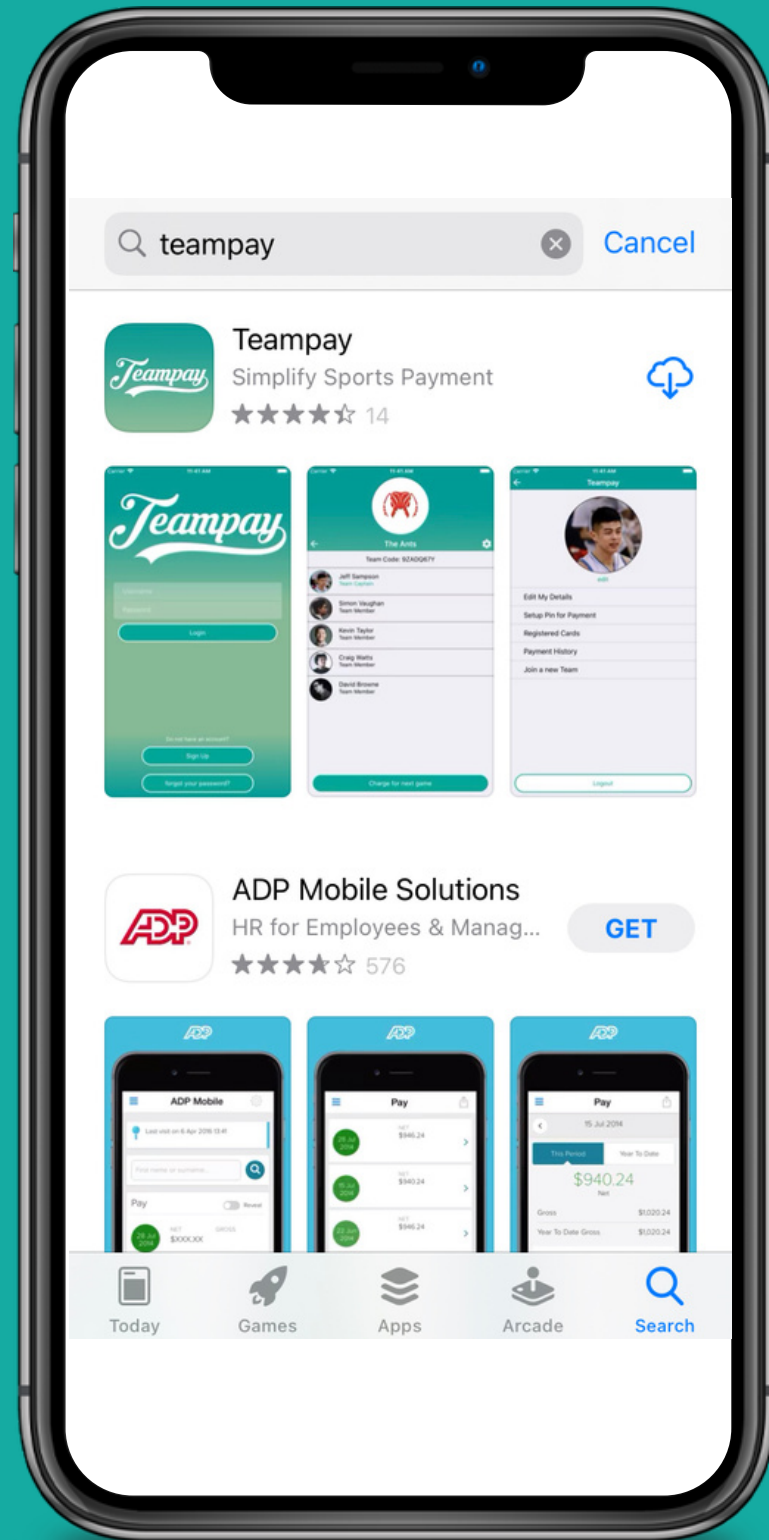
teampay

Cancel

Teampay

Simplify Sports Payment

★★★★☆ 14

Teampay

Username

Password

Login

Do not have an account?

Sign Up

Forgot your password?

The Ants

Team Code: 9ZADQ67Y

Jeff Sampson
Team Captain

Simon Vaughan
Team Member

Kevin Taylor
Team Member

Craig Watts
Team Member

David Browne
Team Member

Charge for next game

Teampay

edit

Edit My Details

Setup Pin for Payment

Registered Cards

Payment History

Join a new Team

Logout

ADP Mobile Solutions

HR for Employees & Manag...

★★★★☆ 576

GET

ADP

ADP Mobile

Last visit on 6 Apr 2016 13:41

First name or surname...

Pay

Reveal

28 Jul 2014

NET

GROSS

$XXX.XX

ADP

Pay

28 Jul 2014

NET
$946.24

15 Jul 2014

NET
$940.24

22 Jul 2014

NET
$946.24

ADP

Pay

15 Jul 2014

This Period

Year To Date

$940.24

Net

Gross

$1,020.24

Year To Date Gross

$1,020.24

Today

Games

Apps

Arcade

Search